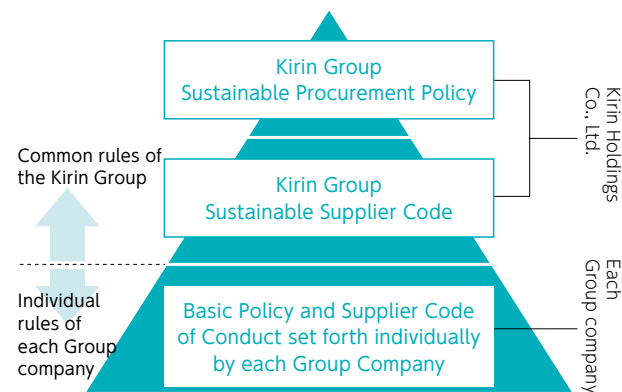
Kirin Group
Sustainable Procurement Policy

Kirin Group
Sustainable Supplier Code

Basic Policy and Supplier Code of Conduct set forth individually by each Group Company

Common rules of the Kirin Group

Individual rules of each Group company

Kirin Holdings Co., Ltd.

Each Group company